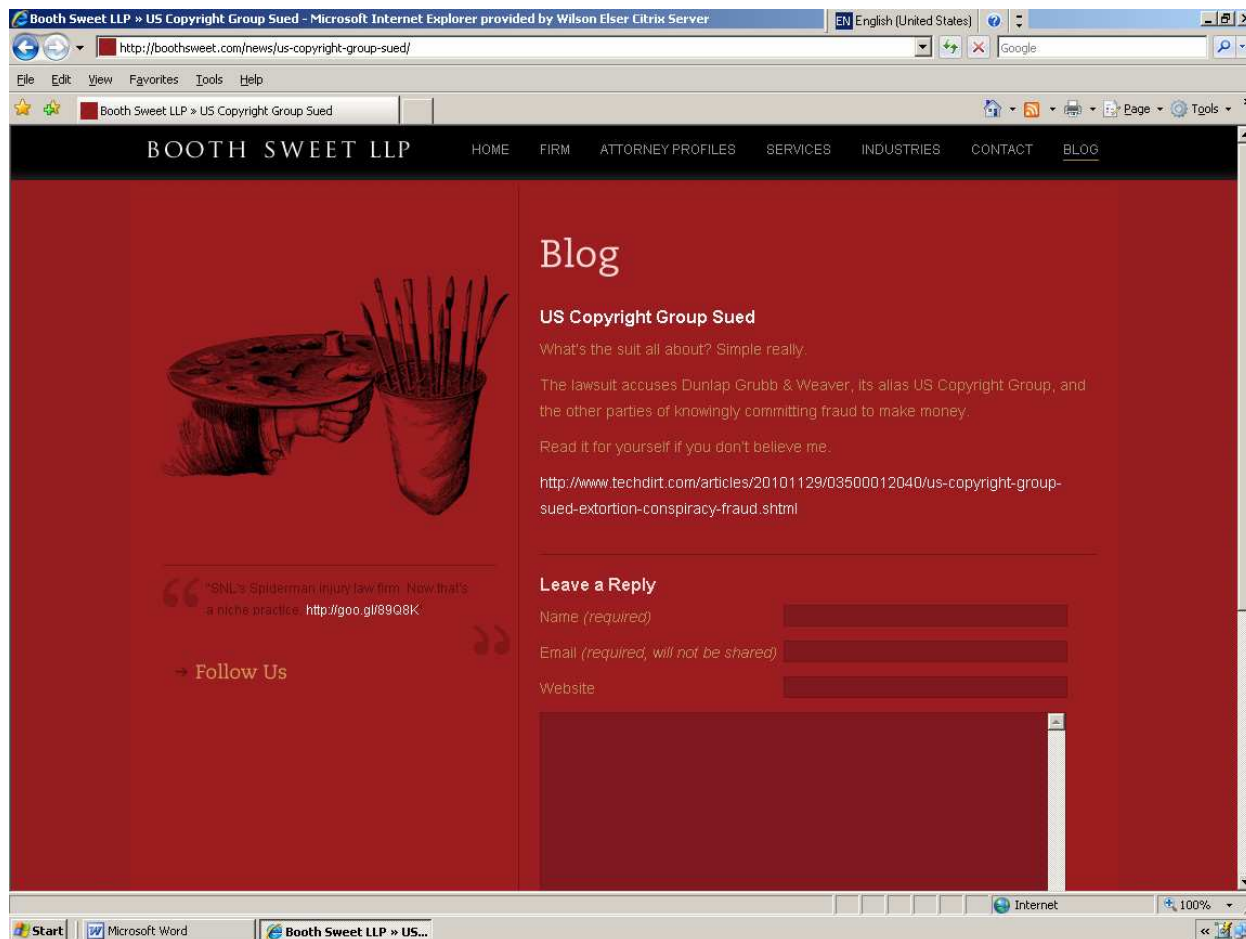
Booth Sweet LLP » US Copyright Group Sued - Microsoft Internet Explorer provided by Wilson Elser Citrix Server

EN English (United States)

http://boothsweet.com/news/us-copyright-group-sued/

Google

File Edit View Favorites Tools Help

Booth Sweet LLP » US Copyright Group Sued

Page Tools

BOOTH SWEET LLP

HOME FIRM ATTORNEY PROFILES SERVICES INDUSTRIES CONTACT BLOG

Blog

US Copyright Group Sued

What's the suit all about? Simple really.

The lawsuit accuses Dunlap Grubb & Weaver, its alias US Copyright Group, and the other parties of knowingly committing fraud to make money.

Read it for yourself if you don't believe me.

http://www.techdirt.com/articles/20101129/03500012040/us-copyright-group-sued-extortion-conspiracy-fraud.shtml

"SNL's Spiderman injury law firm. Now that's a niche practice. http://goo.gl/89Q8K

→ Follow Us

Leave a Reply

Name (required)

Email (required, will not be shared)

Website

Internet

100%

Start

Microsoft Word

Booth Sweet LLP » US...